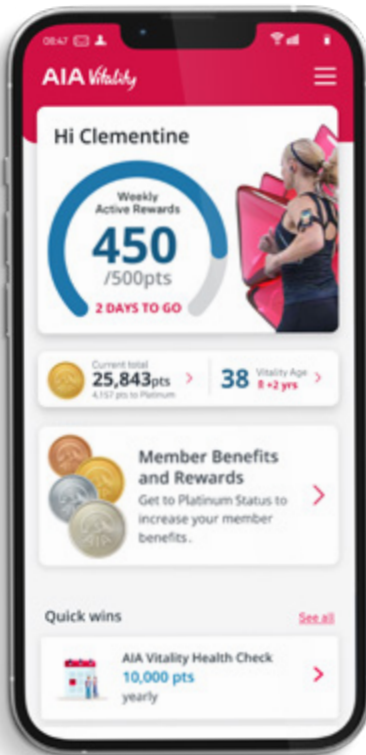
08:47

AIA Vitality

Hi Clementine

Weekly Active Rewards

450

/500pts

2 DAYS TO GO

Current total

25,843pts

4,157 pts to Platinum

38

Vitality Age

+2 yrs

Member Benefits and Rewards

Get to Platinum Status to increase your member benefits.

Quick wins

See all

AIA Vitality Health Check

10,000 pts

yearly